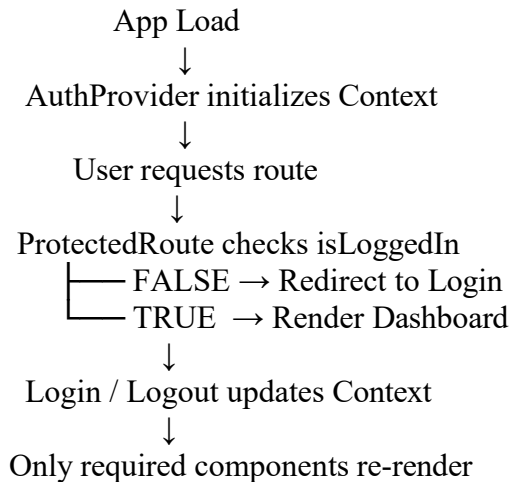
App Load
↓
AuthProvider initializes Context
↓
User requests route
↓
ProtectedRoute checks isLoggedIn
├── FALSE → Redirect to Login
└── TRUE → Render Dashboard
↓
Login / Logout updates Context
↓
Only required components re-render